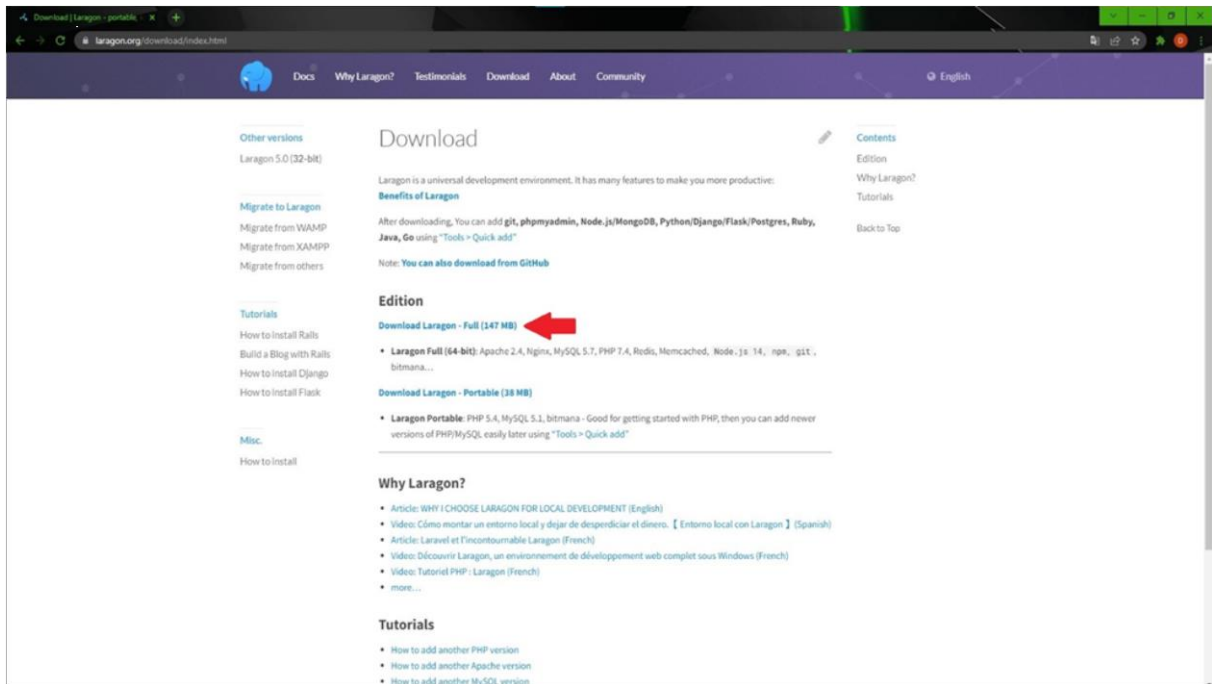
Download | Laragon - portable

laragon.org/download/index.html

Docs Why Laragon? Testimonials Download About Community

English

Other versions
Laragon 5.0 (32-bit)

Migrate to Laragon
Migrate from WAMP
Migrate from XAMPP
Migrate from others

Tutorials
How to install Rails
Build a Blog with Rails
How to install Django
How to install Flask

Misc.
How to install

Download

Laragon is a universal development environment. It has many features to make you more productive:
Benefits of Laragon

After downloading, You can add git, phpmyadmin, Node.js/MongoDB, Python/Django/Flask/Postgres, Ruby, Java, Go using "Tools > Quick add"

Note: You can also download from GitHub

Edition

Download Laragon - Full (147 MB)

• Laragon Full (64-bit): Apache 2.4, Nginx, MySQL 5.7, PHP 7.4, Redis, Memcached, Node.js 14, npm, git, bitmana...

Download Laragon - Portable (38 MB)

• Laragon Portable: PHP 5.4, MySQL 5.1, bitmana - Good for getting started with PHP, then you can add newer versions of PHP/MySQL easily later using "Tools > Quick add"

Why Laragon?

• Article: WHY I CHOOSE LARAGON FOR LOCAL DEVELOPMENT (English)
• Video: Cómo montar un entorno local y dejar de desperdiciar el dinero. 【Entorno local con Laragon】(Spanish)
• Article: Laravel et l'incontournable Laragon (French)
• Video: Découvrir Laragon, un environnement de développement web complet sous Windows (French)
• Video: Tutoriel PHP : Laragon (French)
• more...

Tutorials

• How to add another PHP version
• How to add another Apache version
• How to add another MySQL version

Contents
Edition
Why Laragon?
Tutorials

Back to Top